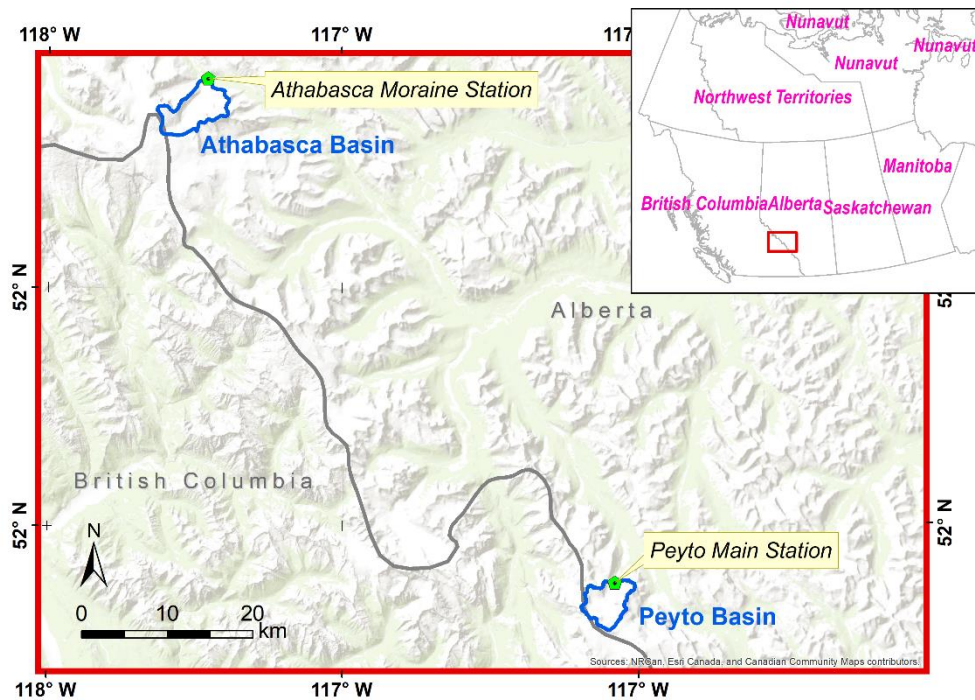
118° W
117° W
117

Nunavut
Nunavut
Nunavut
Northwest Territories
Manitoba
British Columbia
Alberta
Saskatchewan

Athabasca Moraine Station
Athabasca Basin

52° N
52° N
52° N
52° N

Alberta

British Columbia

N

0 10 20 km

Peyto Main Station
Peyto Basin

Sources: NRCan, Esri Canada, and Canadian Community Maps contributors.

118° W
117° W
117° W